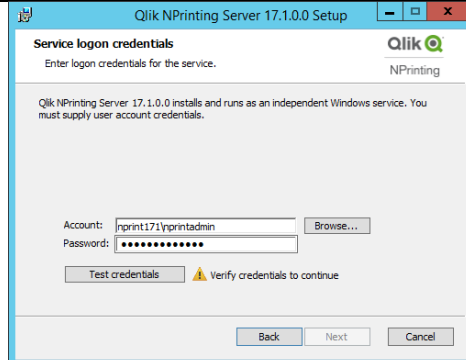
Qlik NPrinting Server 17.1.0.0 Setup

Service logon credentials

Enter logon credentials for the service.

Qlik

NPrinting

Qlik NPrinting Server 17.1.0.0 installs and runs as an independent Windows service. You must supply user account credentials.

Account: nprint171\nprintadmin

Browse...

Password: •••••••••••••

Test credentials

Verify credentials to continue

Back

Next

Cancel